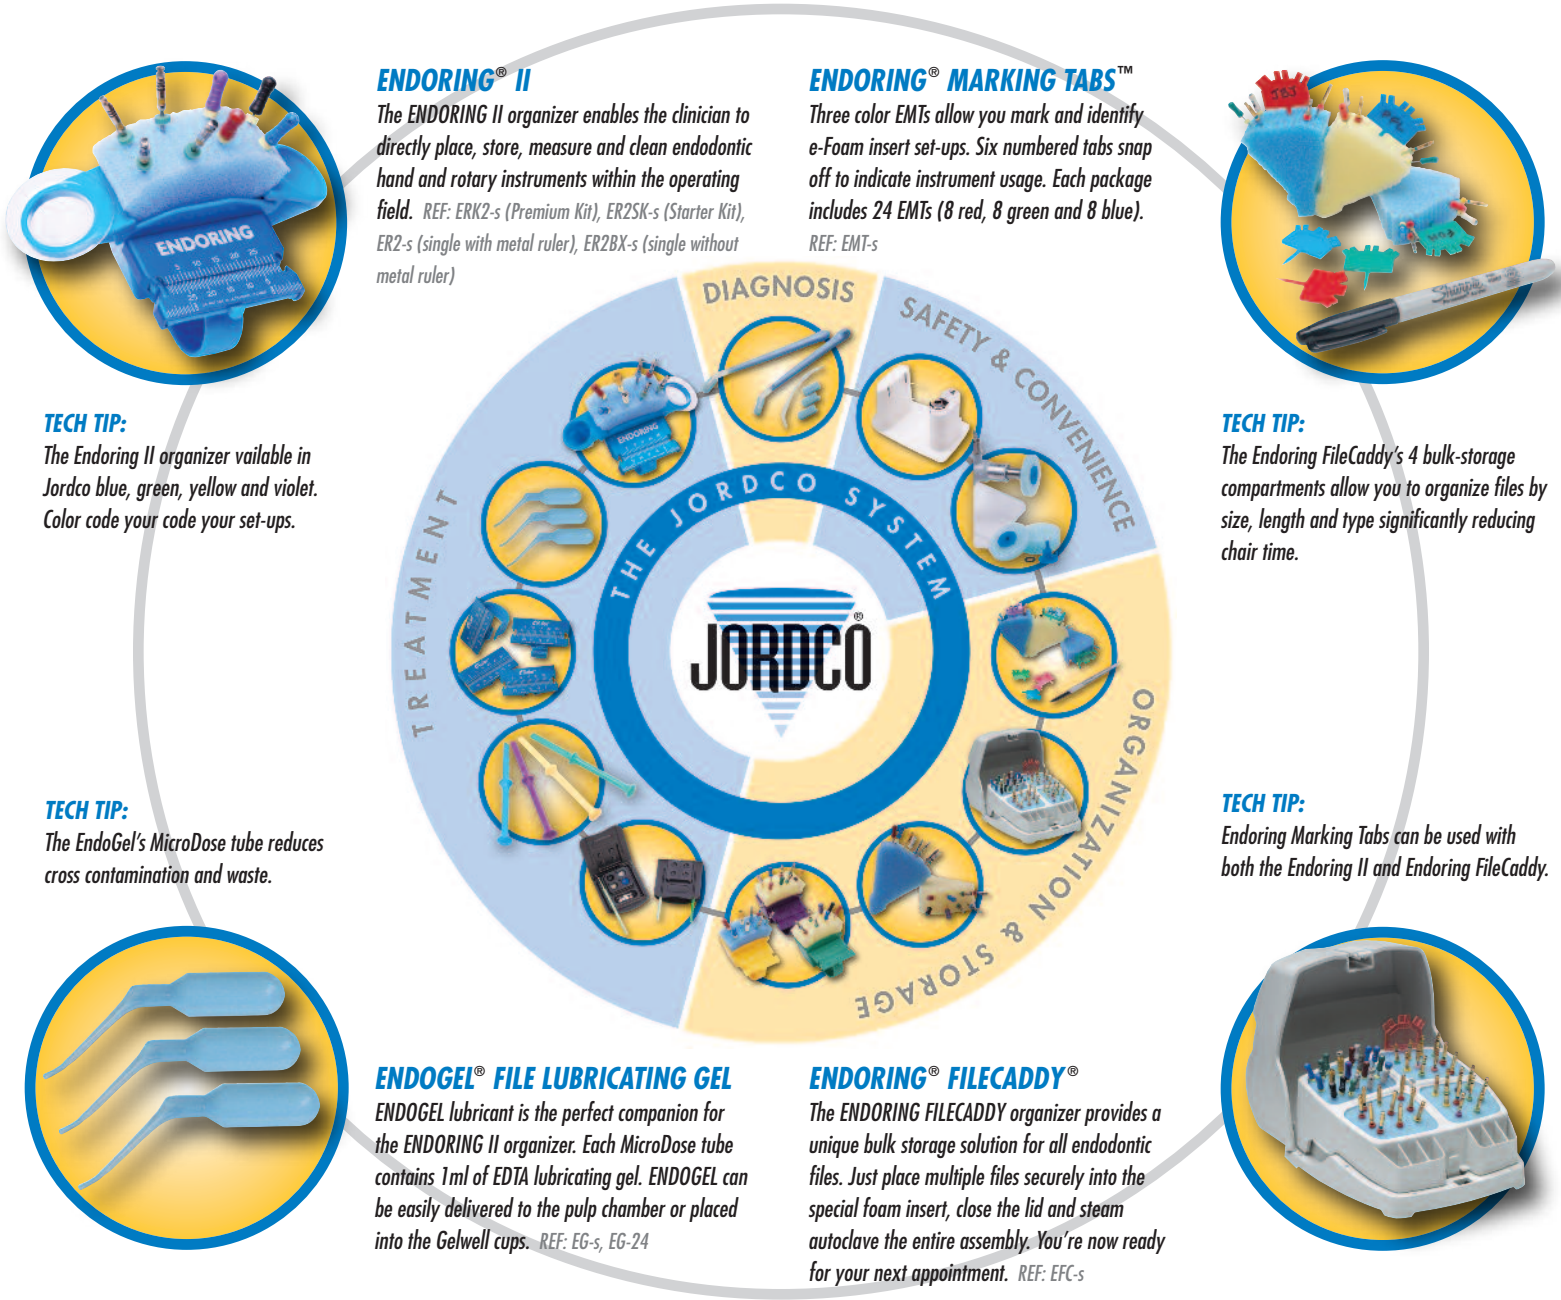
ENDORING® II

The ENDORING II organizer enables the clinician to directly place, store, measure and clean endodontic hand and rotary instruments within the operating field. REF: ERK2-s (Premium Kit), ER2SK-s (Starter Kit), ER2-s (single with metal ruler), ER2BX-s (single without metal ruler)

ENDORING® MARKING TABS™

Three color EMTs allow you mark and identify e-Foam insert set-ups. Six numbered tabs snap off to indicate instrument usage. Each package includes 24 EMTs (8 red, 8 green and 8 blue). REF: EMT-s

ENDORING

TECH TIP:
The Endoring II organizer vailable in Jordco blue, green, yellow and violet. Color code your code your set-ups.

TECH TIP:
The Endoring FileCaddy's 4 bulk-storage compartments allow you to organize files by size, length and type significantly reducing chair time.

DIAGNOSIS

SAFETY & CONVENIENCE

TREATMENT

THE JORDCO SYSTEM

JORDCO®

ORGANIZATION & STORAGE

TECH TIP:
The EndoGel's MicroDose tube reduces cross contamination and waste.

TECH TIP:
Endoring Marking Tabs can be used with both the Endoring II and Endoring FileCaddy.

ENDOGEL® FILE LUBRICATING GEL

ENDOGEL lubricant is the perfect companion for the ENDORING II organizer. Each MicroDose tube contains 1ml of EDTA lubricating gel. ENDOGEL can be easily delivered to the pulp chamber or placed into the Gelwell cups. REF: EG-s, EG-24

ENDORING® FILECADDY®

The ENDORING FILECADDY organizer provides a unique bulk storage solution for all endodontic files. Just place multiple files securely into the special foam insert, close the lid and steam autoclave the entire assembly. You're now ready for your next appointment. REF: EFC-s